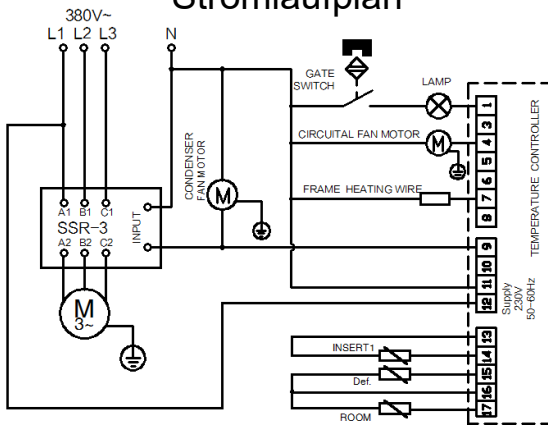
Stromlaufplan

380V~
L1 L2 L3
N

GATE SWITCH
LAMP
CIRCUITAL FAN MOTOR
CONDENSER FAN MOTOR
M
FRAME HEATING WIRE
A1 B1 C1
SSR-3
A2 B2 C2
INPUT
M
3~
INSERT1
Def.
ROOM
1
4
3
5
6
7
8
9
10
11
12
13
14
15
16
17
18
Supply 230V 50~60Hz
TEMPERATURE CONTROLLER